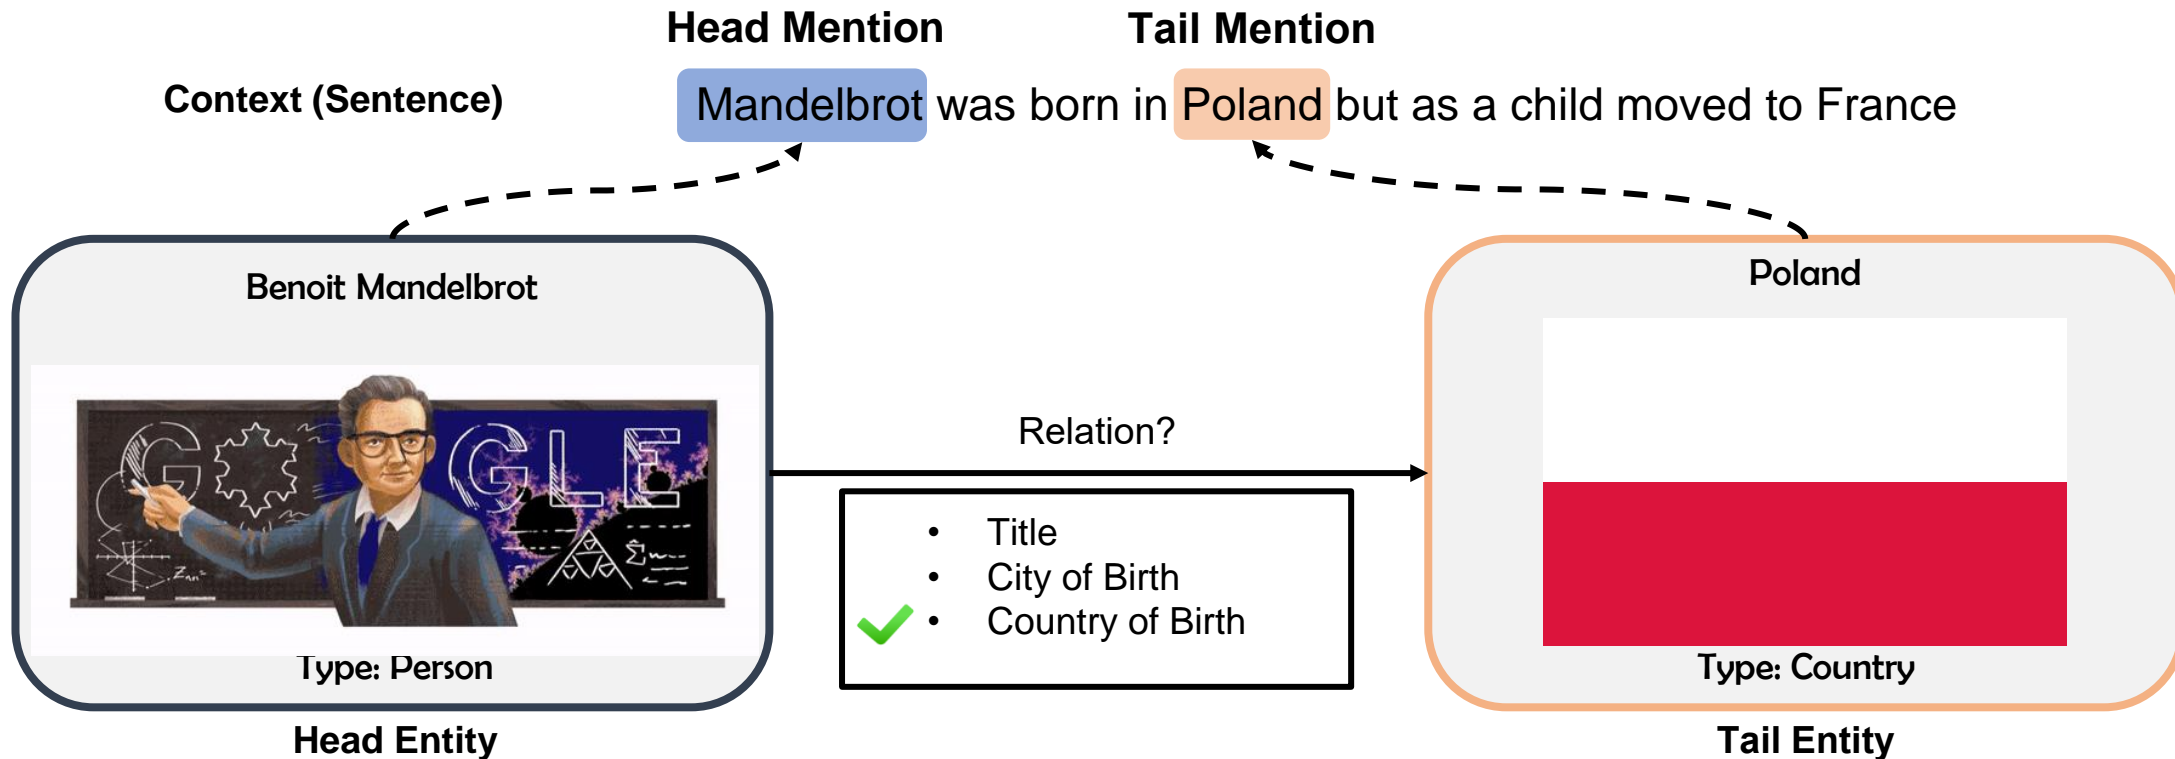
Head Mention

Tail Mention

Context (Sentence)

Mandelbrot was born in Poland but as a child moved to France

Benoit Mandelbrot

GOGLE

Type: Person

Head Entity

Relation?

- Title
- City of Birth
- Country of Birth

Poland

Type: Country

Tail Entity